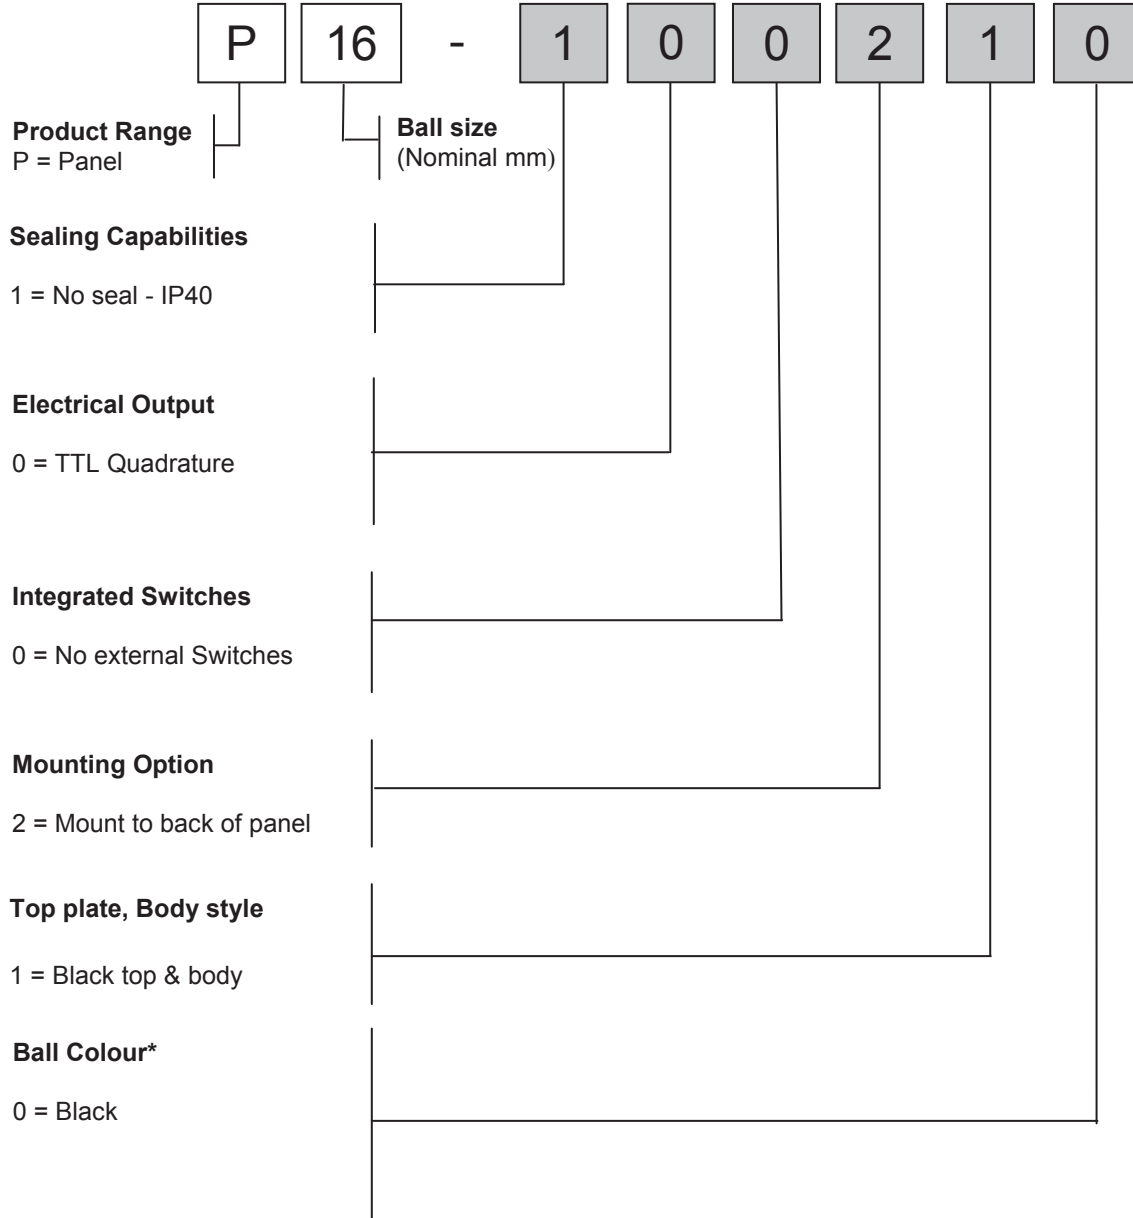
P 16 - 1 0 0 2 1 0

**Product Range**
P = Panel

**Ball size**
(Nominal mm)

**Sealing Capabilities**

1 = No seal - IP40

**Electrical Output**

0 = TTL Quadrature

**Integrated Switches**

0 = No external Switches

**Mounting Option**

2 = Mount to back of panel

**Top plate, Body style**

1 = Black top & body

**Ball Colour***

0 = Black